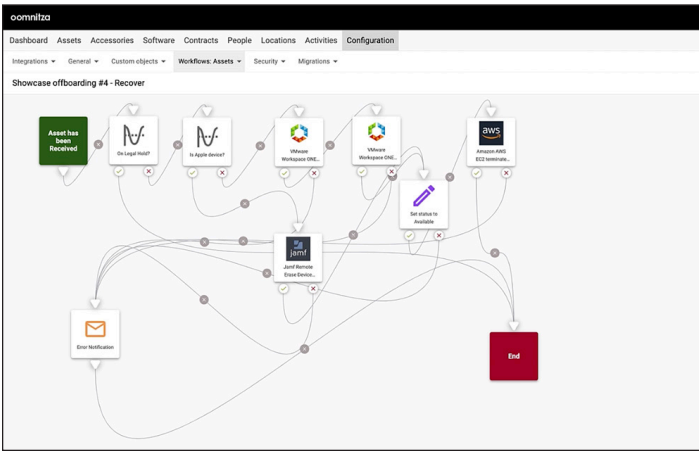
oomnitza

Dashboard Assets Accessories Software Contracts People Locations Activities Configuration

Integrations ▾ General ▾ Custom objects ▾ Workflows: Assets ▾ Security ▾ Migrations ▾

Showcase offboarding #4 - Recover

Asset has been Received

On Legal Hold?

Is Apple device?

VMware Workspace ONE...

VMware Workspace ONE...

aws

Amazon AWS EC2 terminate...

Set status to Available

jamf

Jamf Remote Erase Device...

Error Notification

End